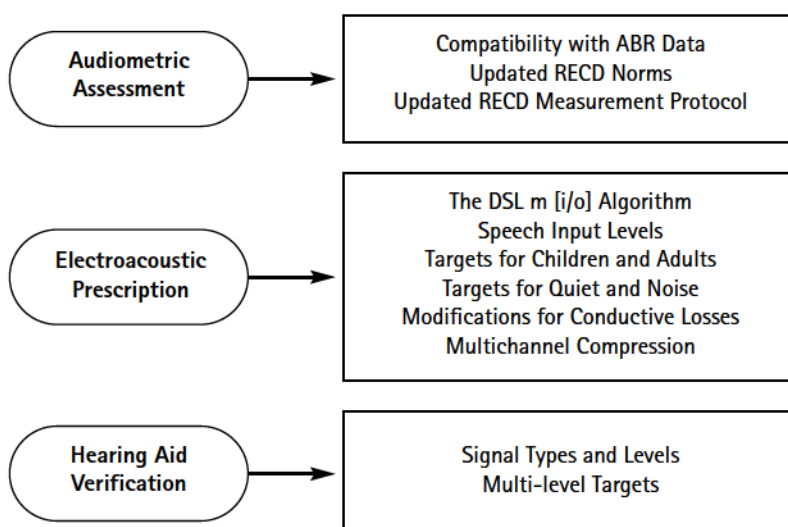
Audiometric Assessment

Compatibility with ABR Data
Updated RECD Norms
Updated RECD Measurement Protocol

Electroacoustic Prescription

The DSL m [i/o] Algorithm
Speech Input Levels
Targets for Children and Adults
Targets for Quiet and Noise
Modifications for Conductive Losses
Multichannel Compression

Hearing Aid Verification

Signal Types and Levels
Multi-level Targets